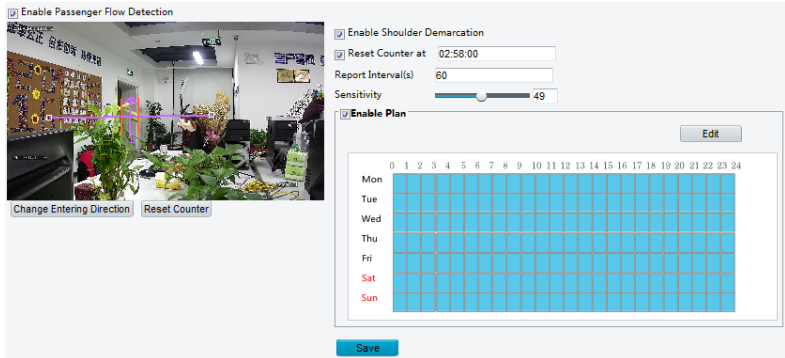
Enable Passenger Flow Detection

Change Entering Direction Reset Counter

Enable Shoulder Demarcation

Reset Counter at 02:58:00

Report Interval(s) 60

Sensitivity 49

Enable Plan

Edit

0 1 2 3 4 5 6 7 8 9 10 11 12 13 14 15 16 17 18 19 20 21 22 23 24

Mon
Tue
Wed
Thu
Fri
Sat
Sun

Save